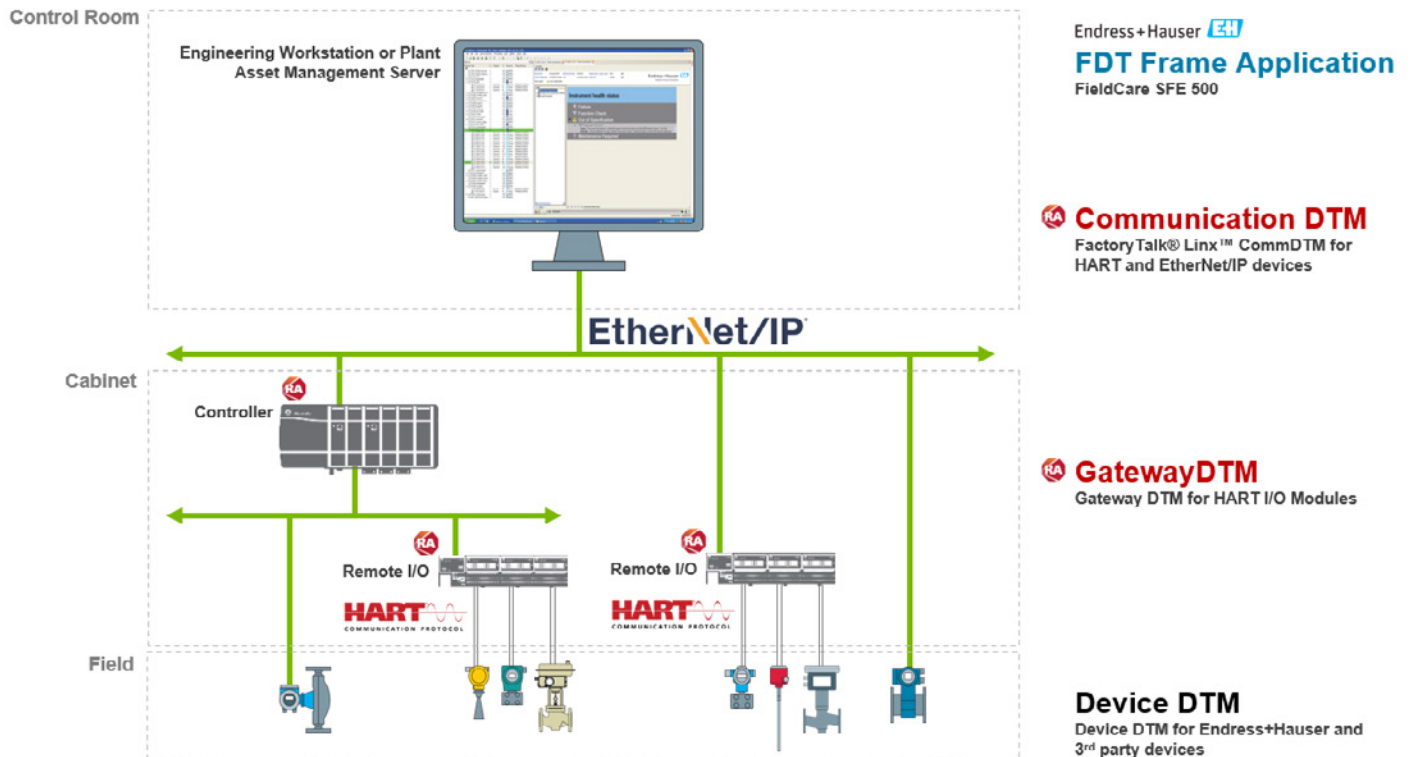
Control Room

Engineering Workstation or Plant Asset Management Server

Instrument health status

Endress+Hauser EH
FDT Frame Application
FieldCare SFE 500

RA Communication DTM
FactoryTalk® Linx™ CommDTM for HART and EtherNet/IP devices

EtherNet/IP

Cabinet

RA
Controller

RA GatewayDTM
Gateway DTM for HART I/O Modules

RA
Remote I/O
HART
COMMUNICATION PROTOCOL

RA
Remote I/O
HART
COMMUNICATION PROTOCOL

Field

Device DTM
Device DTM for Endress+Hauser and 3$^{rd}$ party devices